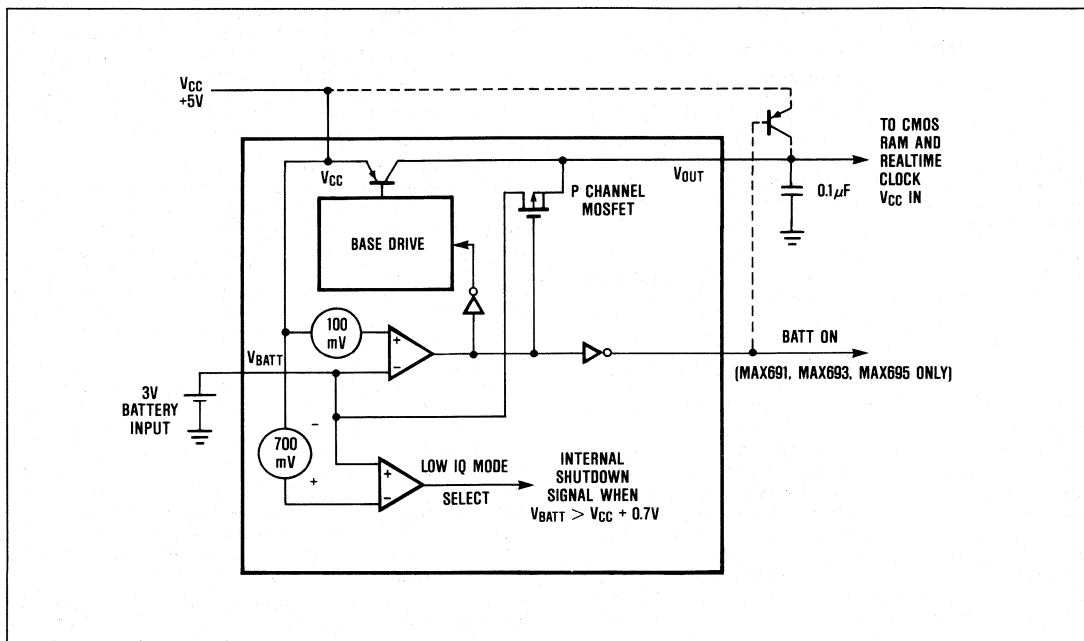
$V_{CC}$
+5V

$V_{CC}$

$V_{OUT}$

P CHANNEL MOSFET

TO CMOS RAM AND REALTIME CLOCK $V_{CC}$ IN

0.1$\mu$F

BASE DRIVE

100 mV

+

−

BATT ON

$V_{BATT}$

(MAX691, MAX693, MAX695 ONLY)

3V BATTERY INPUT

−

700 mV

+

LOW IQ MODE

SELECT

+

−

INTERNAL SHUTDOWN SIGNAL WHEN $V_{BATT} > V_{CC} + 0.7V$